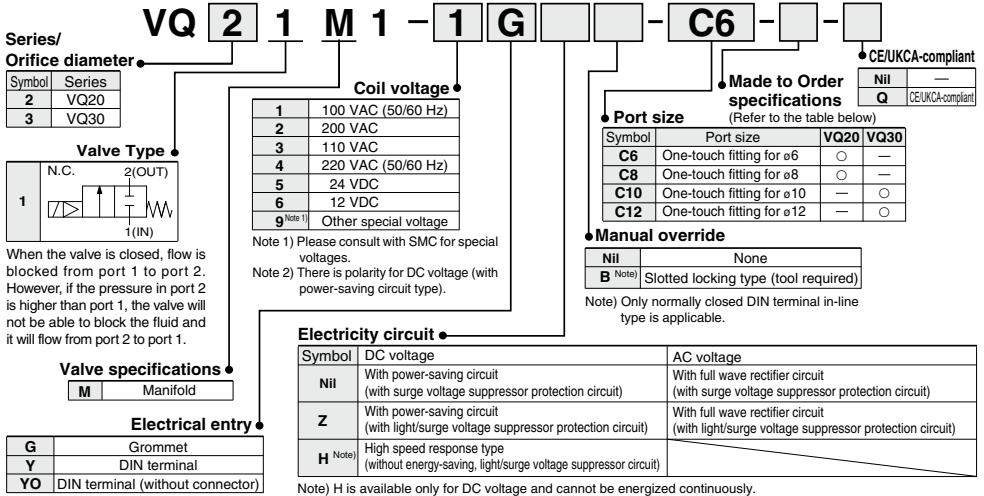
VQ 2 1 M 1 – 1 G – C6 – –

Series/
Orifice diameter

| Symbol | Series |
|---|---|
| 2 | VQ20 |
| 3 | VQ30 |

Valve Type

| 1 | N.C. 2(OUT) 1(IN) |
|---|---|

When the valve is closed, flow is blocked from port 1 to port 2. However, if the pressure in port 2 is higher than port 1, the valve will not be able to block the fluid and it will flow from port 2 to port 1.

Valve specifications

| M | Manifold |
|---|---|

Electrical entry

| G | Grommet |
|---|---|
| Y | DIN terminal |
| YO | DIN terminal (without connector) |

Coil voltage

| 1 | 100 VAC (50/60 Hz) |
|---|---|
| 2 | 200 VAC |
| 3 | 110 VAC |
| 4 | 220 VAC (50/60 Hz) |
| 5 | 24 VDC |
| 6 | 12 VDC |
| 9 Note 1) | Other special voltage |

Note 1) Please consult with SMC for special voltages.
Note 2) There is polarity for DC voltage (with power-saving circuit type).

CE/UKCA-compliant

| Nil | — |
|---|---|
| Q | CE/UKCA-compliant |

Made to Order specifications
(Refer to the table below)

Port size

| Symbol | Port size | VQ20 | VQ30 |
|---|---|---|---|
| C6 | One-touch fitting for ø6 | ○ | — |
| C8 | One-touch fitting for ø8 | ○ | — |
| C10 | One-touch fitting for ø10 | — | ○ |
| C12 | One-touch fitting for ø12 | — | ○ |

Manual override

| Nil | None |
|---|---|
| B Note) | Slotted locking type (tool required) |

Note) Only normally closed DIN terminal in-line type is applicable.

Electricity circuit

| Symbol | DC voltage | AC voltage |
|---|---|---|
| Nil | With power-saving circuit (with surge voltage suppressor protection circuit) | With full wave rectifier circuit (with surge voltage suppressor protection circuit) |
| Z | With power-saving circuit (with light/surge voltage suppressor protection circuit) | With full wave rectifier circuit (with light/surge voltage suppressor protection circuit) |
| H Note) | High speed response type (without energy-saving, light/surge voltage suppressor circuit) | |

Note) H is available only for DC voltage and cannot be energized continuously.